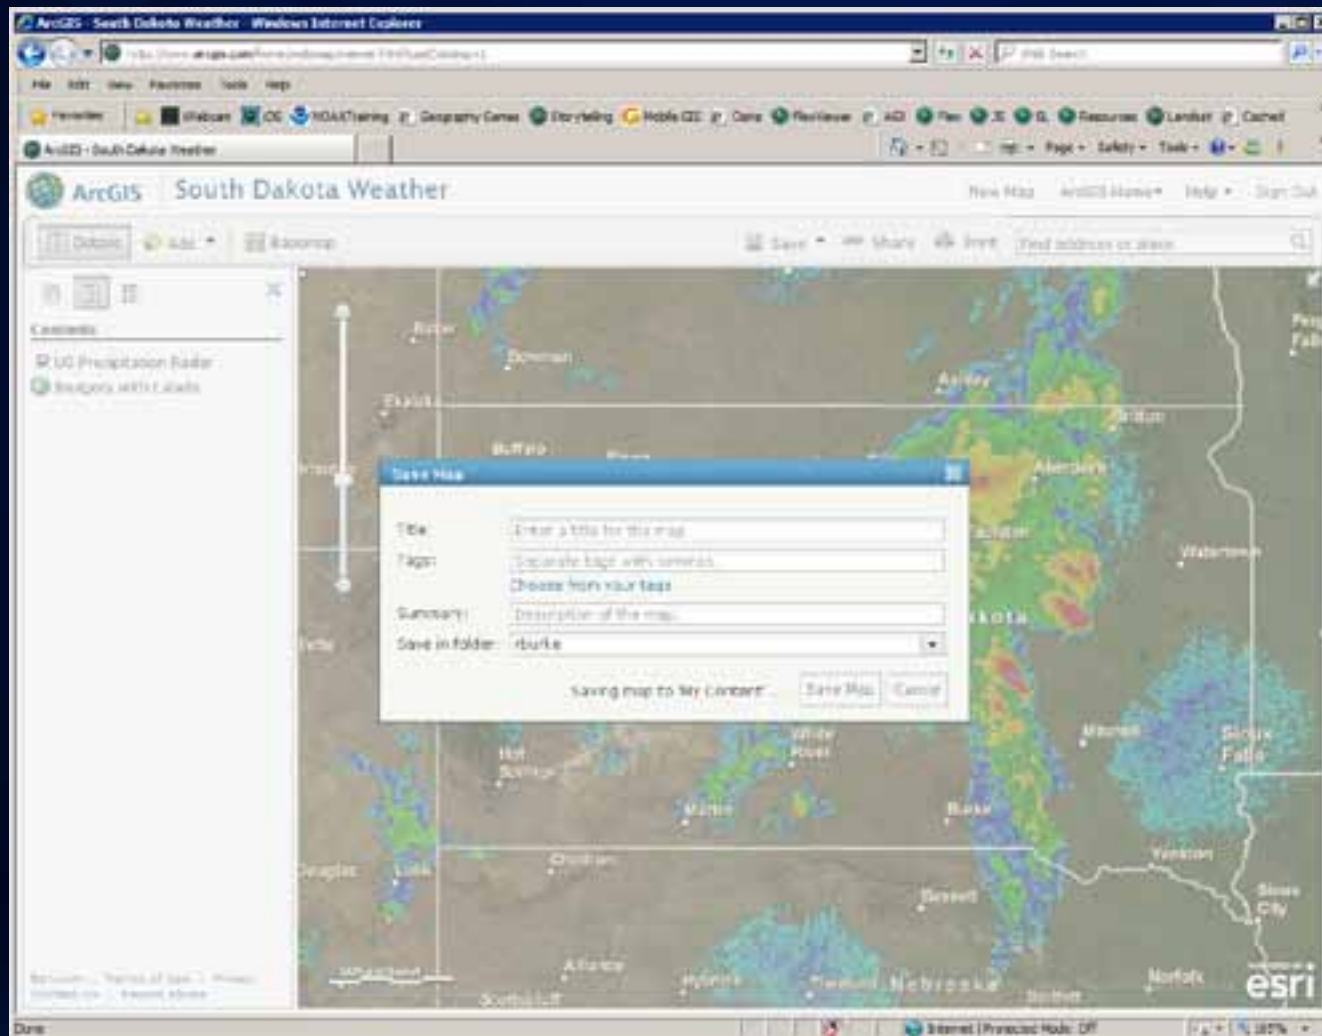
ArcGIS - South Dakota Weather - Windows Internet Explorer

File Edit View Favorites Tools Help

Favorites

ArcGIS - South Dakota Weather

Page ▾ Safety ▾ Tools ▾

ArcGIS South Dakota Weather

New Map ArcGIS Home▾ Help ▾ Sign Out

Details Add ▾ Basemap

Save ▾ Share Print Find address or place

Contents

US Precipitation Radar

Imagery with Labels

Bowman

Buffalo

Aberdeen

Watertown

Save Map

Title: Enter a title for this map

Tags: Separate tags with commas

Choose from your tags

Summary: Description of the map

Save in folder: rburke

Saving map to My Content...

Save Map Cancel

Dakota

Mitchell

Sioux Falls

White River

Hot Springs

Martin

Burke

Chadron

Yankton

Sioux City

Alliance

Norfolk

Nebraska

esri

Done

Internet | Protected Mode: Off

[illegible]